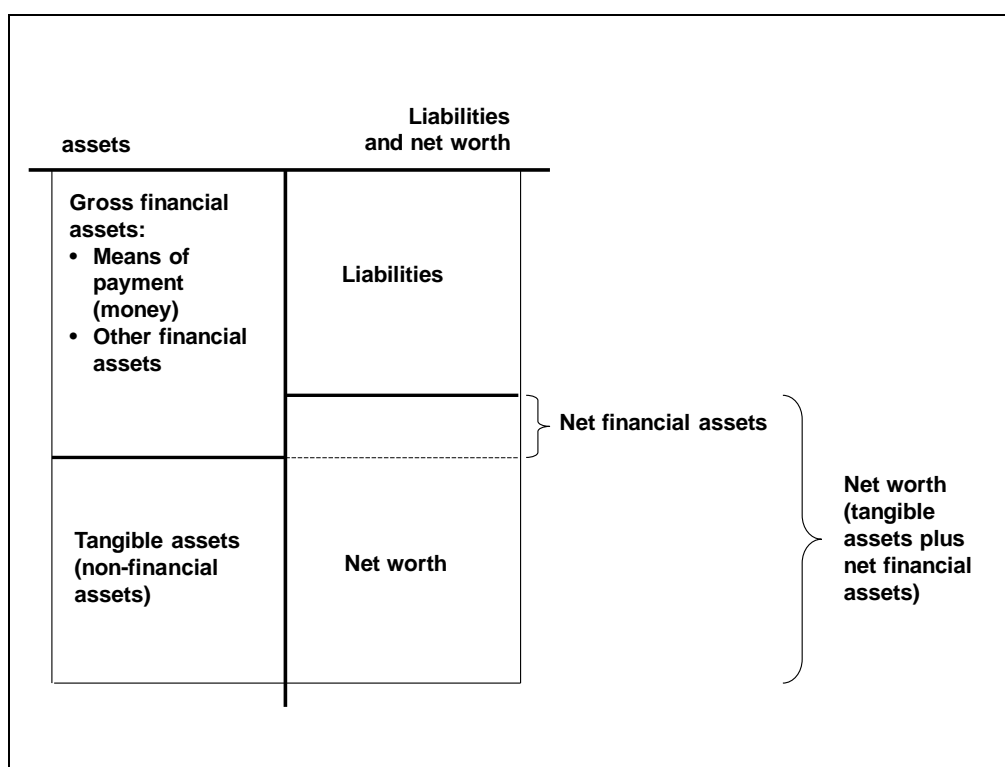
assets

Liabilities and net worth

Gross financial assets:
• Means of payment (money)
• Other financial assets

Liabilities

Net financial assets

Tangible assets (non-financial assets)

Net worth

Net worth (tangible assets plus net financial assets)